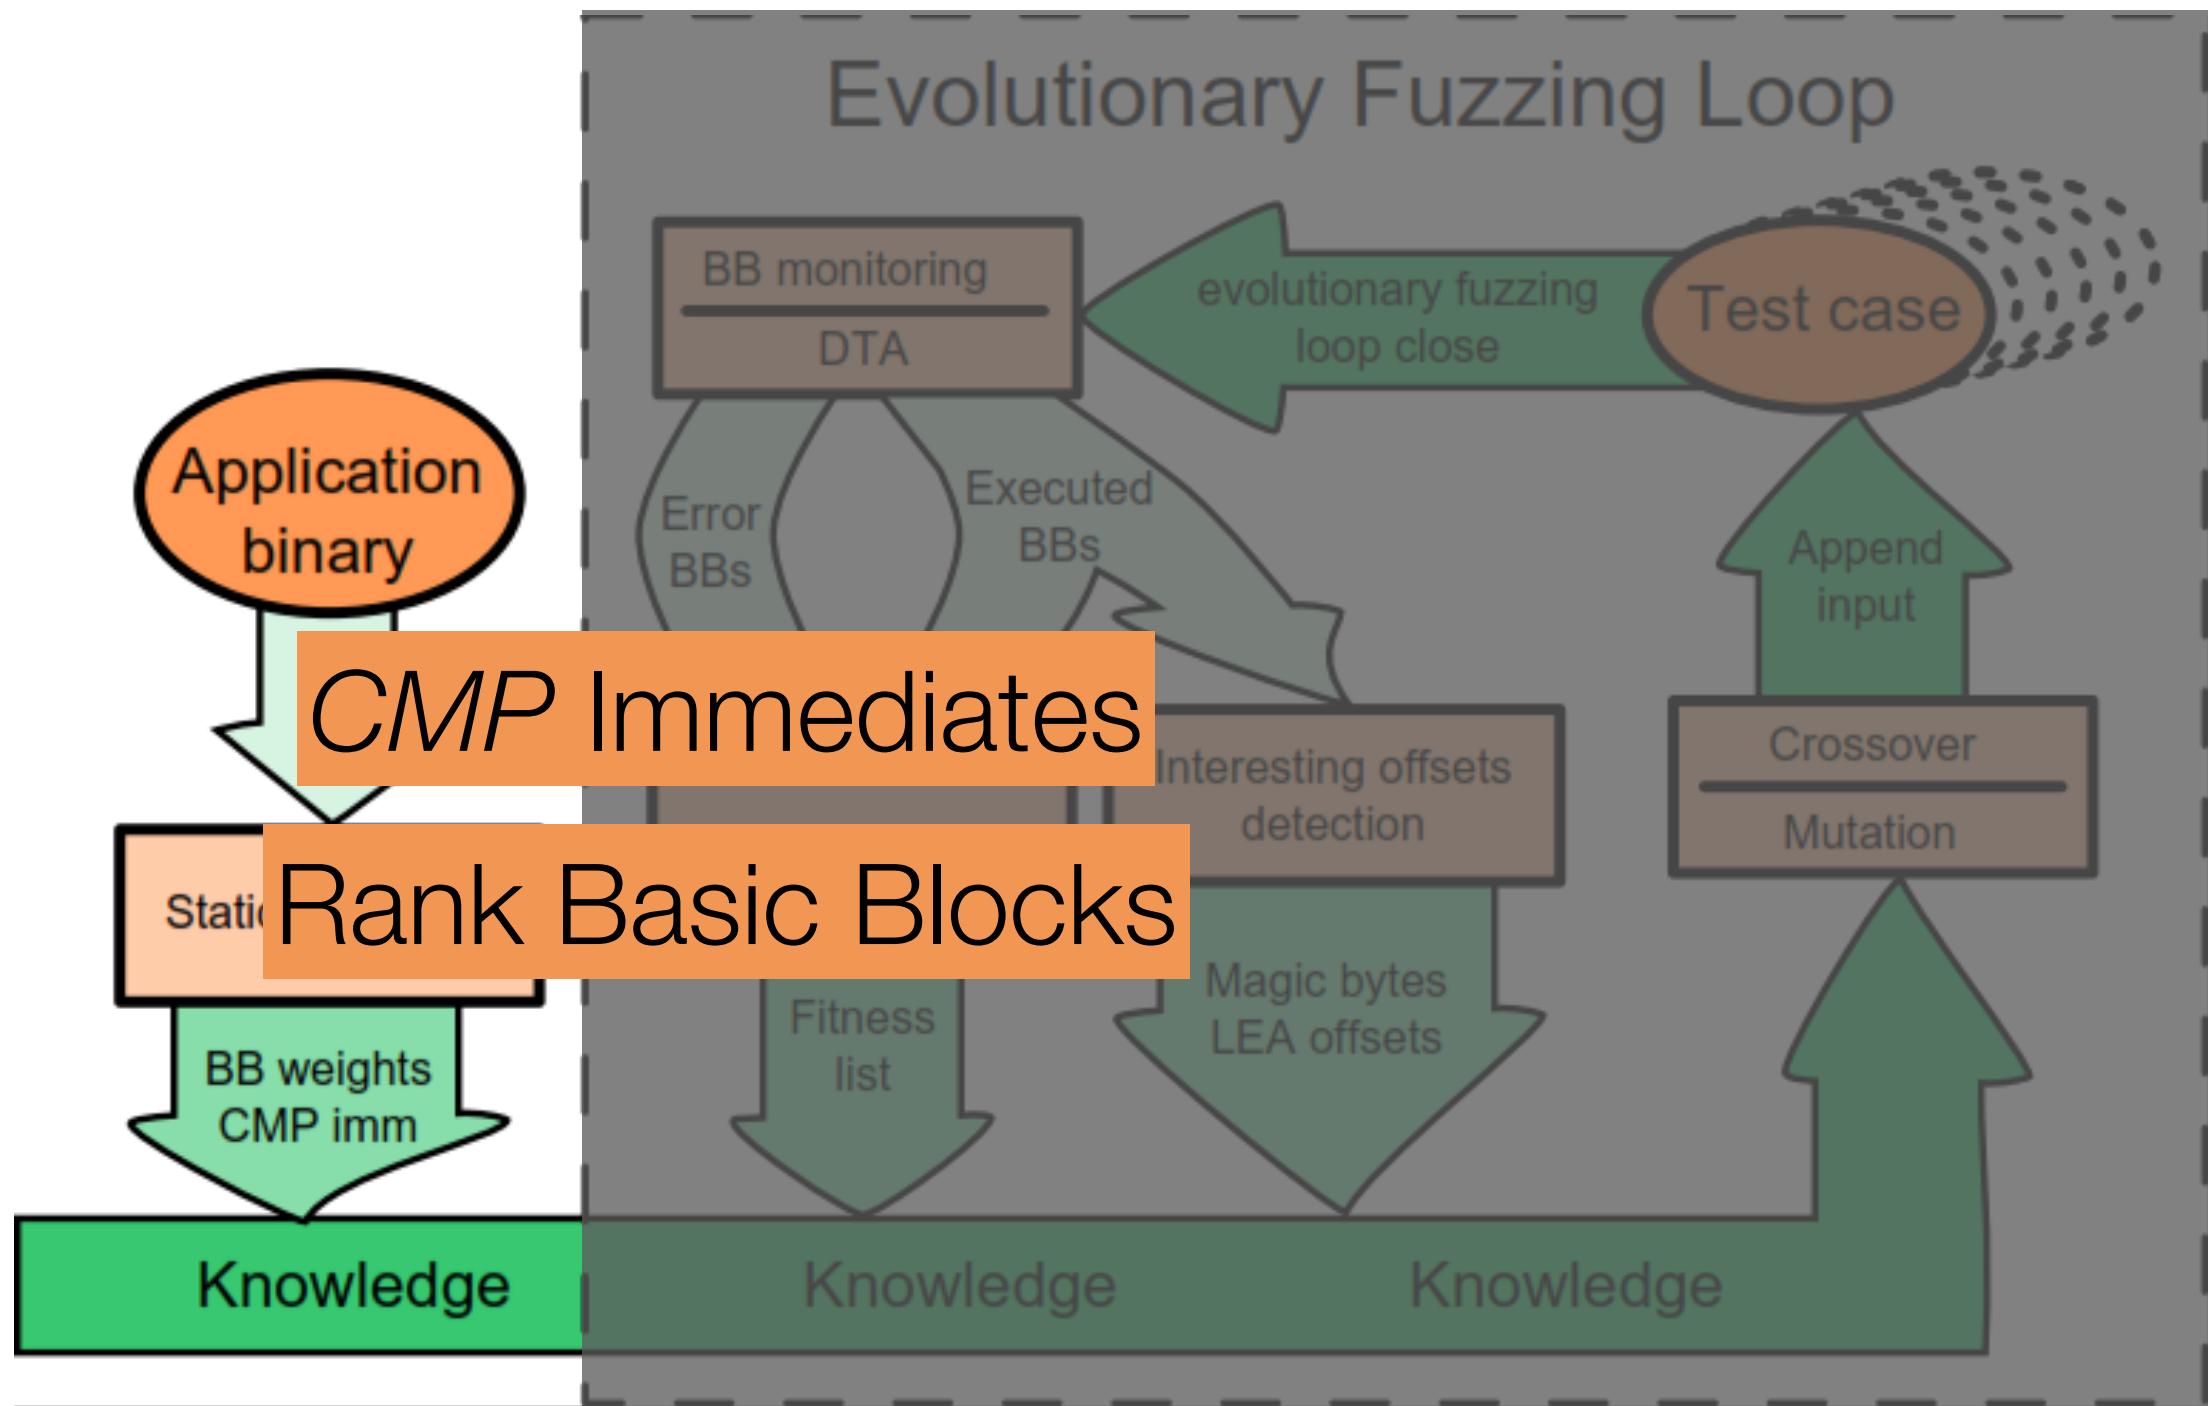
Evolutionary Fuzzing Loop

BB monitoring

DTA

evolutionary fuzzing loop close

Test case

Application binary

Error BBs

Executed BBs

Append input

*CMP* Immediates

Interesting offsets detection

Crossover

Mutation

Stati

Rank Basic Blocks

Fitness list

Magic bytes LEA offsets

BB weights CMP imm

Knowledge

Knowledge

Knowledge